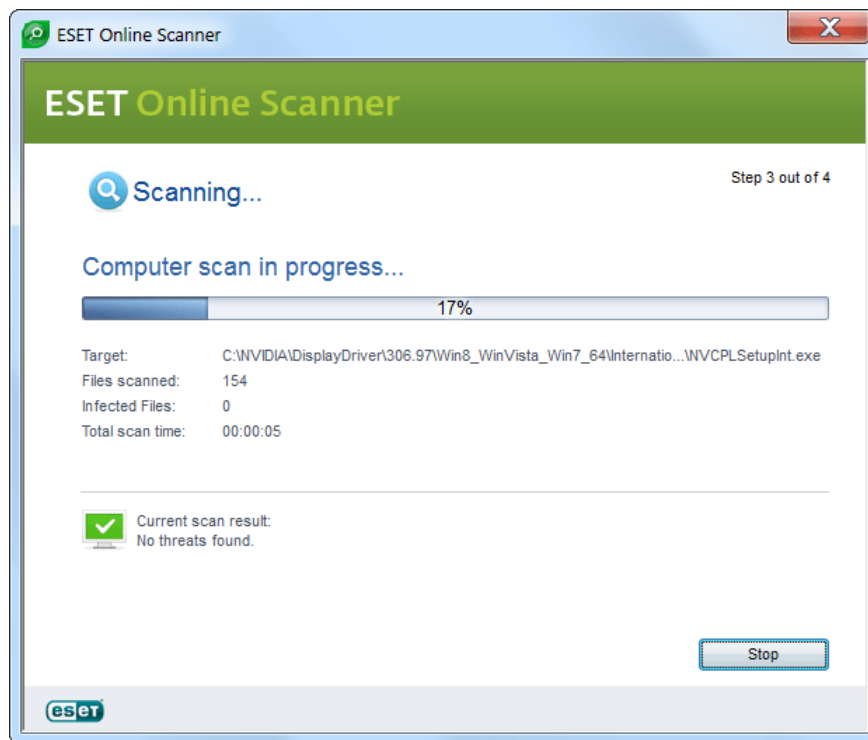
ESET Online Scanner

ESET Online Scanner

Scanning...

Step 3 out of 4

Computer scan in progress...

17%

| | |
|---|---|
| Target: | C:\NVIDIA\DisplayDriver\306.97\Win8_WinVista_Win7_64\Internatio...\NVCPLSetupInt.exe |
| Files scanned: | 154 |
| Infected Files: | 0 |
| Total scan time: | 00:00:05 |

Current scan result:
No threats found.

Stop

eset